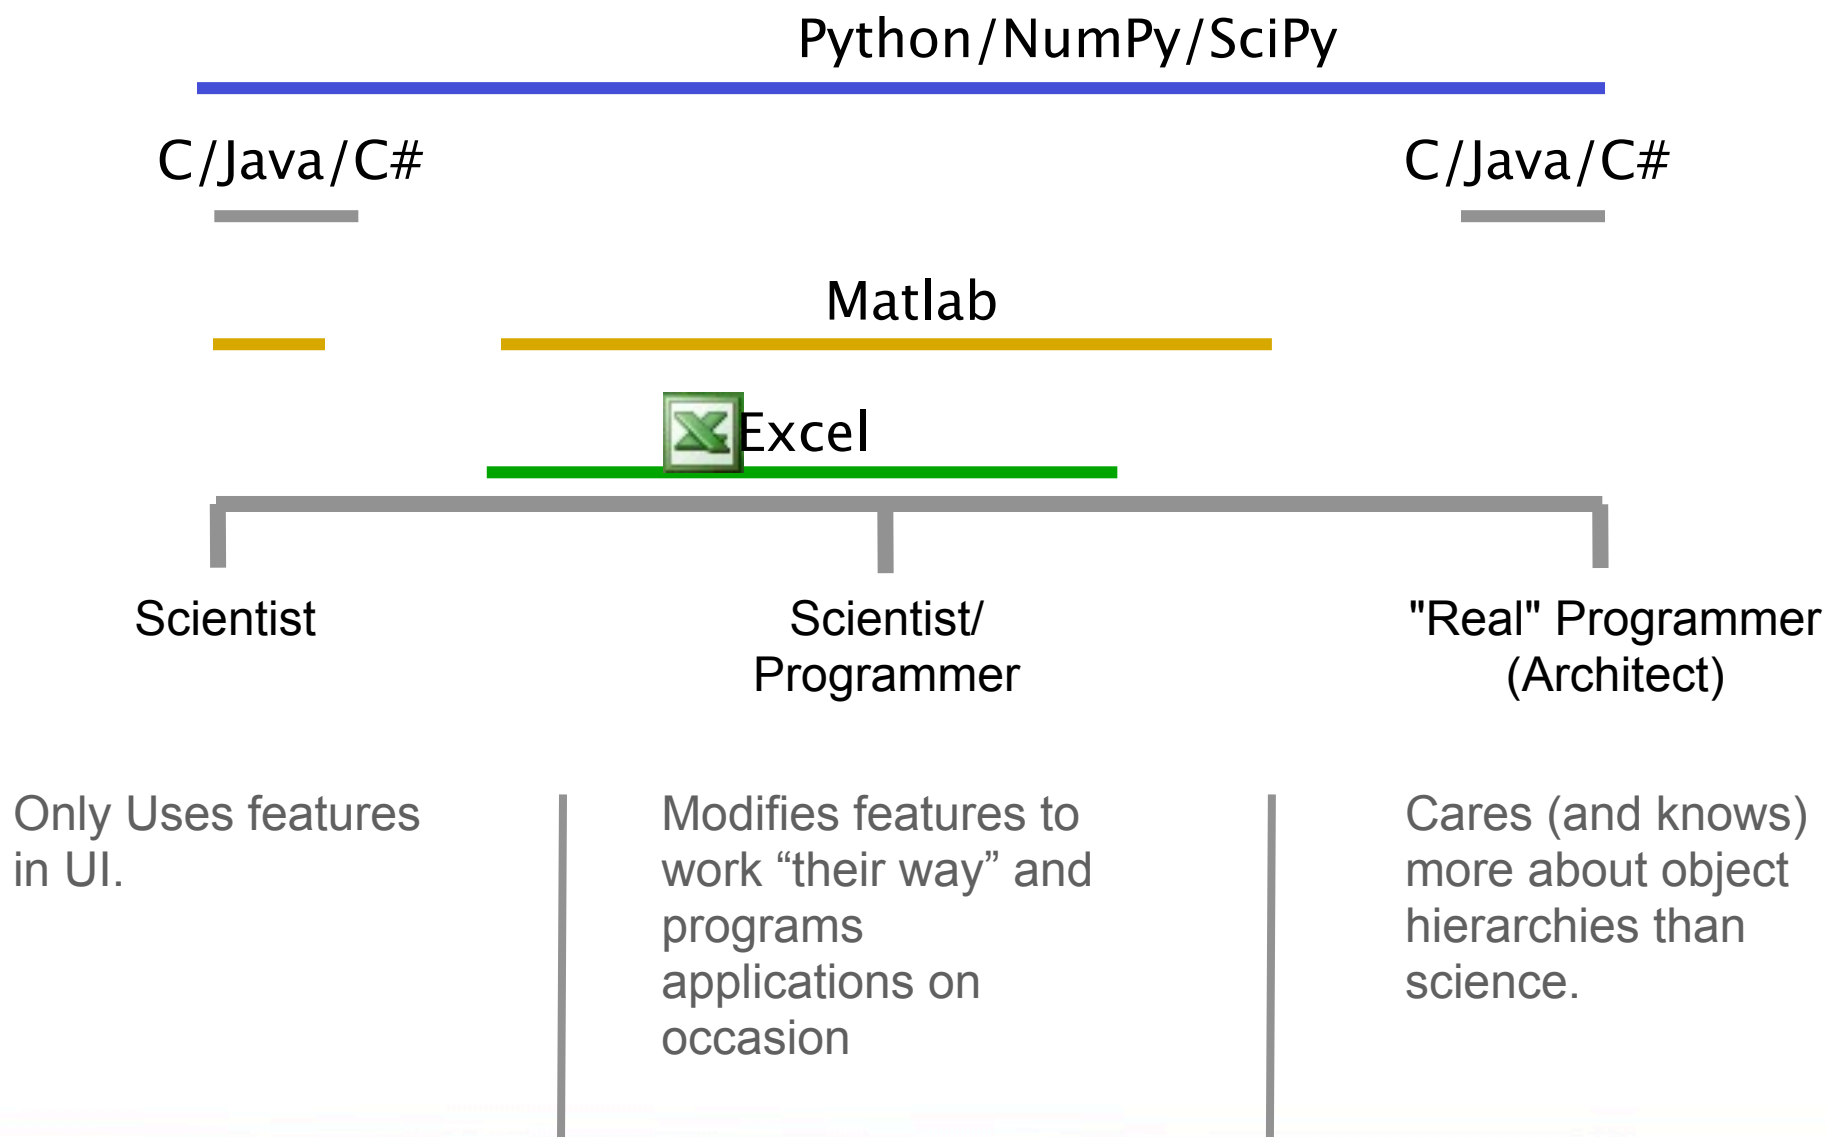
Python/NumPy/SciPy

C/Java/C#

C/Java/C#

Matlab

Excel

Scientist

Scientist/ Programmer

"Real" Programmer (Architect)

Only Uses features in UI.

Modifies features to work “their way” and programs applications on occasion

Cares (and knows) more about object hierarchies than science.